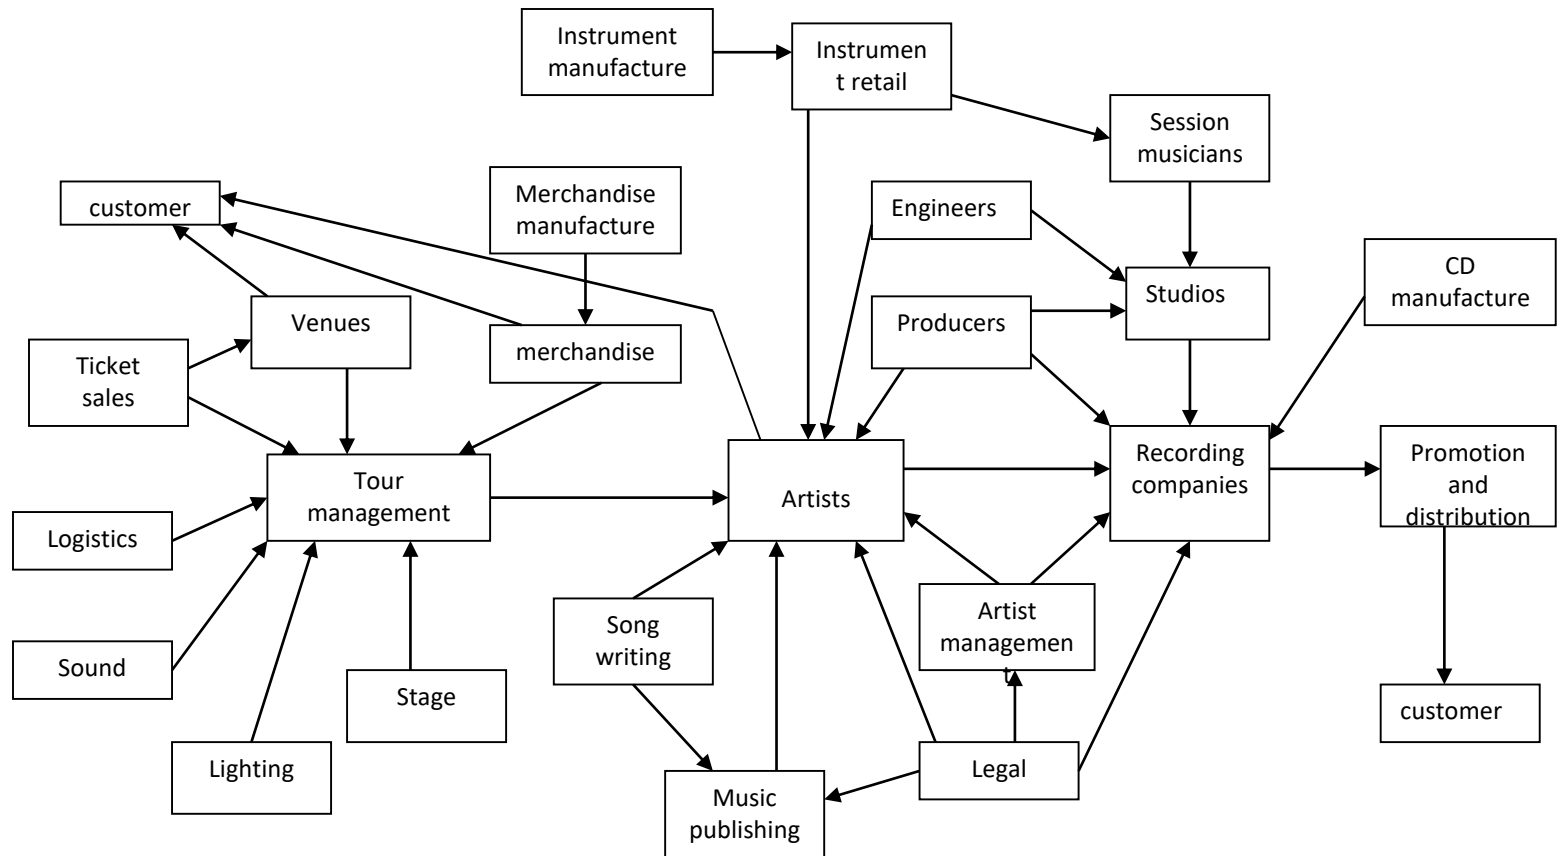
Instrument manufacture

Instrumen t retail

Session musicians

customer

Merchandise manufacture

Engineers

Studios

CD manufacture

Venues

merchandise

Producers

Ticket sales

Tour management

Artists

Recording companies

Promotion and distribution

Logistics

Song writing

Artist managemen t

Sound

Stage

customer

Lighting

Legal

Music publishing